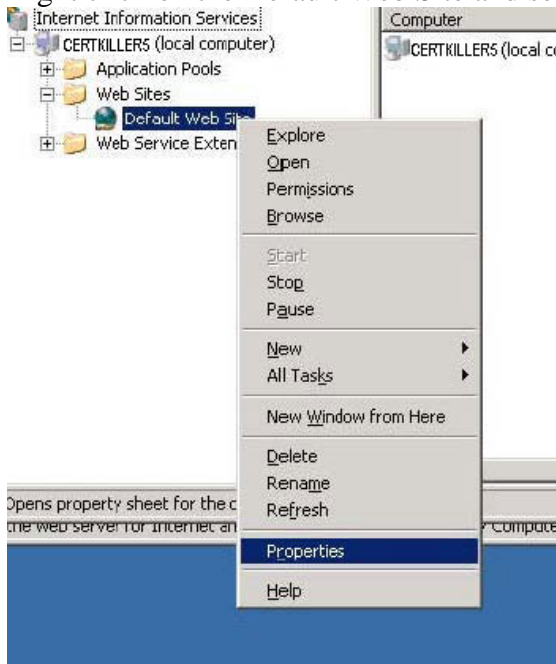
Internet Information Services
CERTKILLERS (local computer)
Application Pools
Web Sites
Default Web Site
Web Service Exten

Computer
CERTKILLERS (local co

Explore
Open
Permissions
Browse
Start
Stop
Pause
New
All Tasks
New Window from Here
Delete
Rename
Refresh
Properties
Help

Opens property sheet for the c
the web server for Internet an
Compute